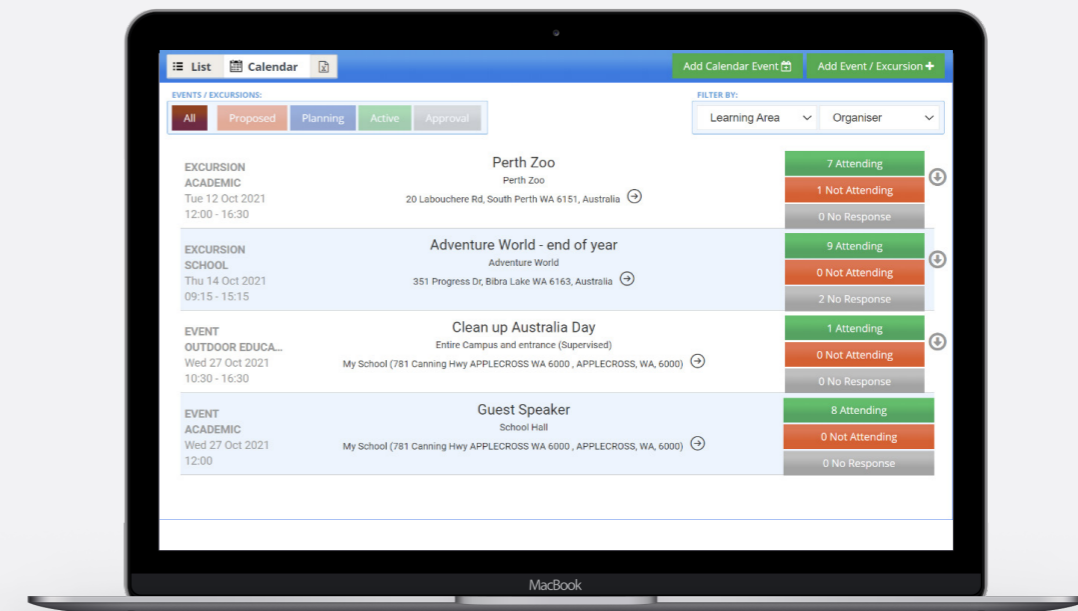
List Calendar

Add Calendar Event

Add Event / Excursion +

EVENTS / EXCURSIONS:

All Proposed Planning Active Approval

FILTER BY:

Learning Area

Organiser

EXCURSION
ACADEMIC
Tue 12 Oct 2021
12:00 - 16:30

Perth Zoo
Perth Zoo
20 Labouchere Rd, South Perth WA 6151, Australia

7 Attending
1 Not Attending
0 No Response

EXCURSION
SCHOOL
Thu 14 Oct 2021
09:15 - 15:15

Adventure World - end of year
Adventure World
351 Progress Dr, Bibra Lake WA 6163, Australia

9 Attending
0 Not Attending
2 No Response

EVENT
OUTDOOR EDUCA...
Wed 27 Oct 2021
10:30 - 16:30

Clean up Australia Day
Entire Campus and entrance (Supervised)
My School (781 Canning Hwy APPLECROSS WA 6000 , APPLECROSS, WA, 6000)

1 Attending
0 Not Attending
0 No Response

EVENT
ACADEMIC
Wed 27 Oct 2021
12:00

Guest Speaker
School Hall
My School (781 Canning Hwy APPLECROSS WA 6000 , APPLECROSS, WA, 6000)

8 Attending
0 Not Attending
0 No Response

MacBook